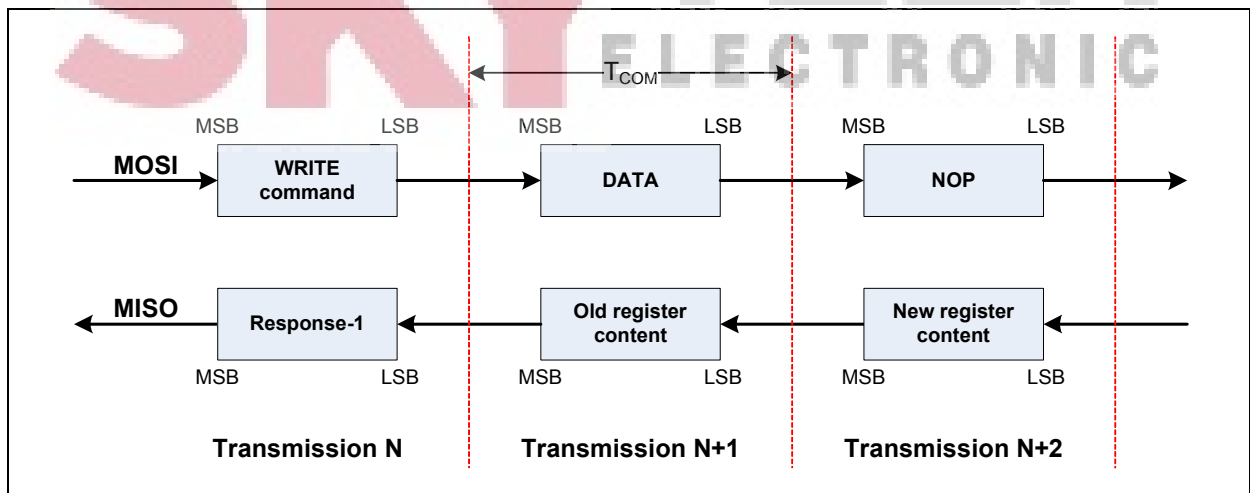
SKY ELECTRONIC

$T_{COM}$

MSB LSB MSB LSB MSB LSB

MOSI

WRITE command

DATA

NOP

MISO

Response-1

Old register content

New register content

MSB LSB MSB LSB MSB LSB

Transmission N

Transmission N+1

Transmission N+2